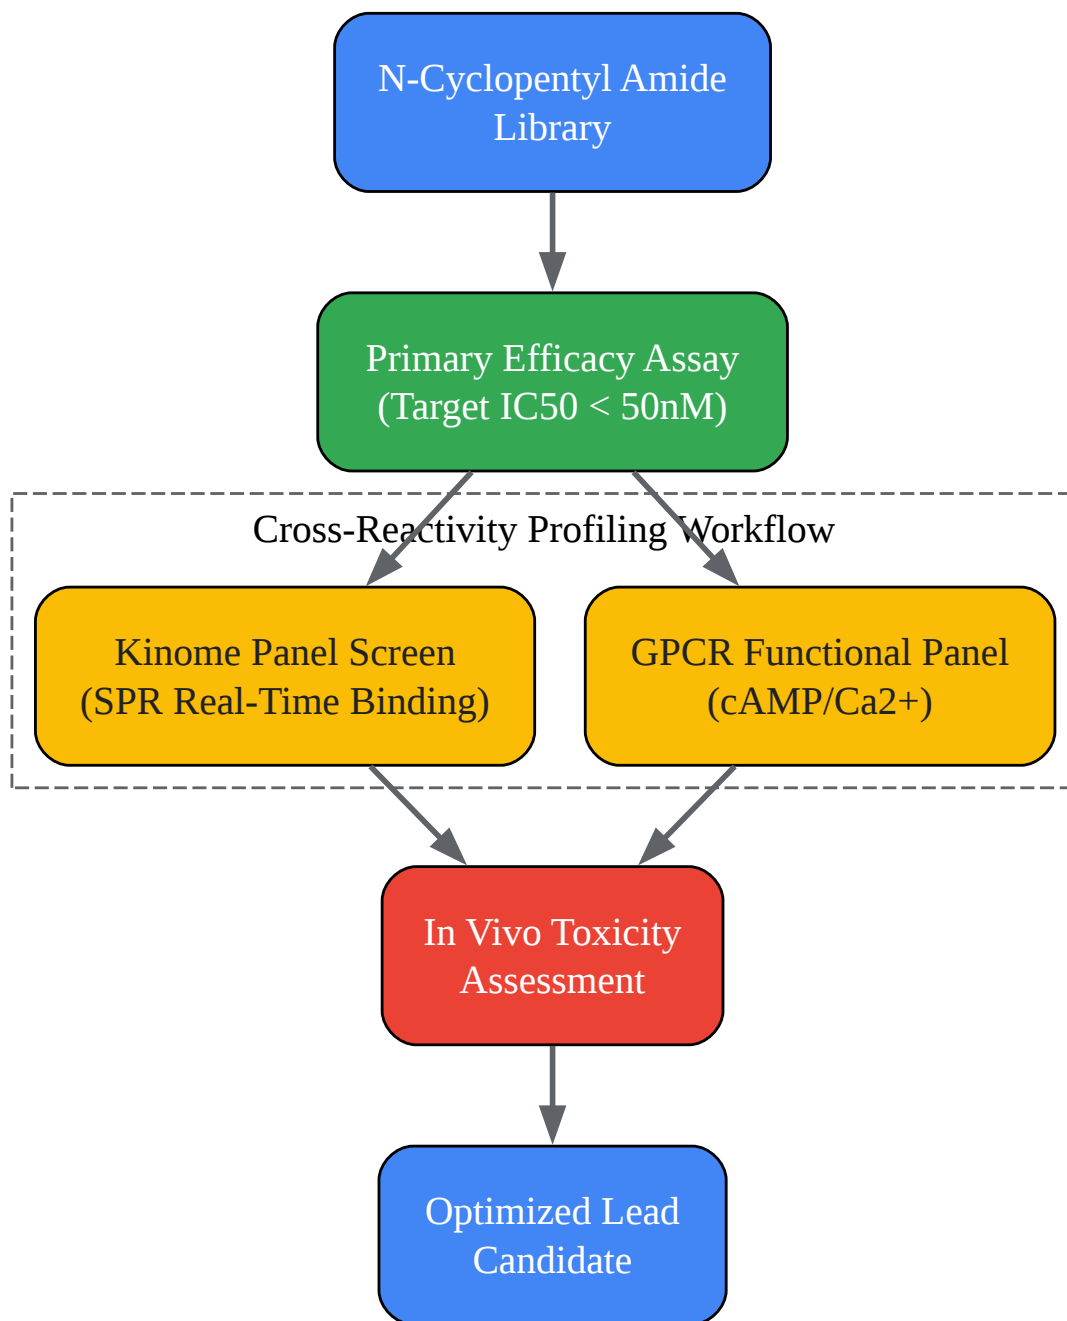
N-Cyclopentyl Amide Library

Primary Efficacy Assay (Target IC50 < 50nM)

Cross-Reactivity Profiling Workflow

Kinome Panel Screen (SPR Real-Time Binding)

GPCR Functional Panel (cAMP/Ca2+)

In Vivo Toxicity Assessment

Optimized Lead Candidate